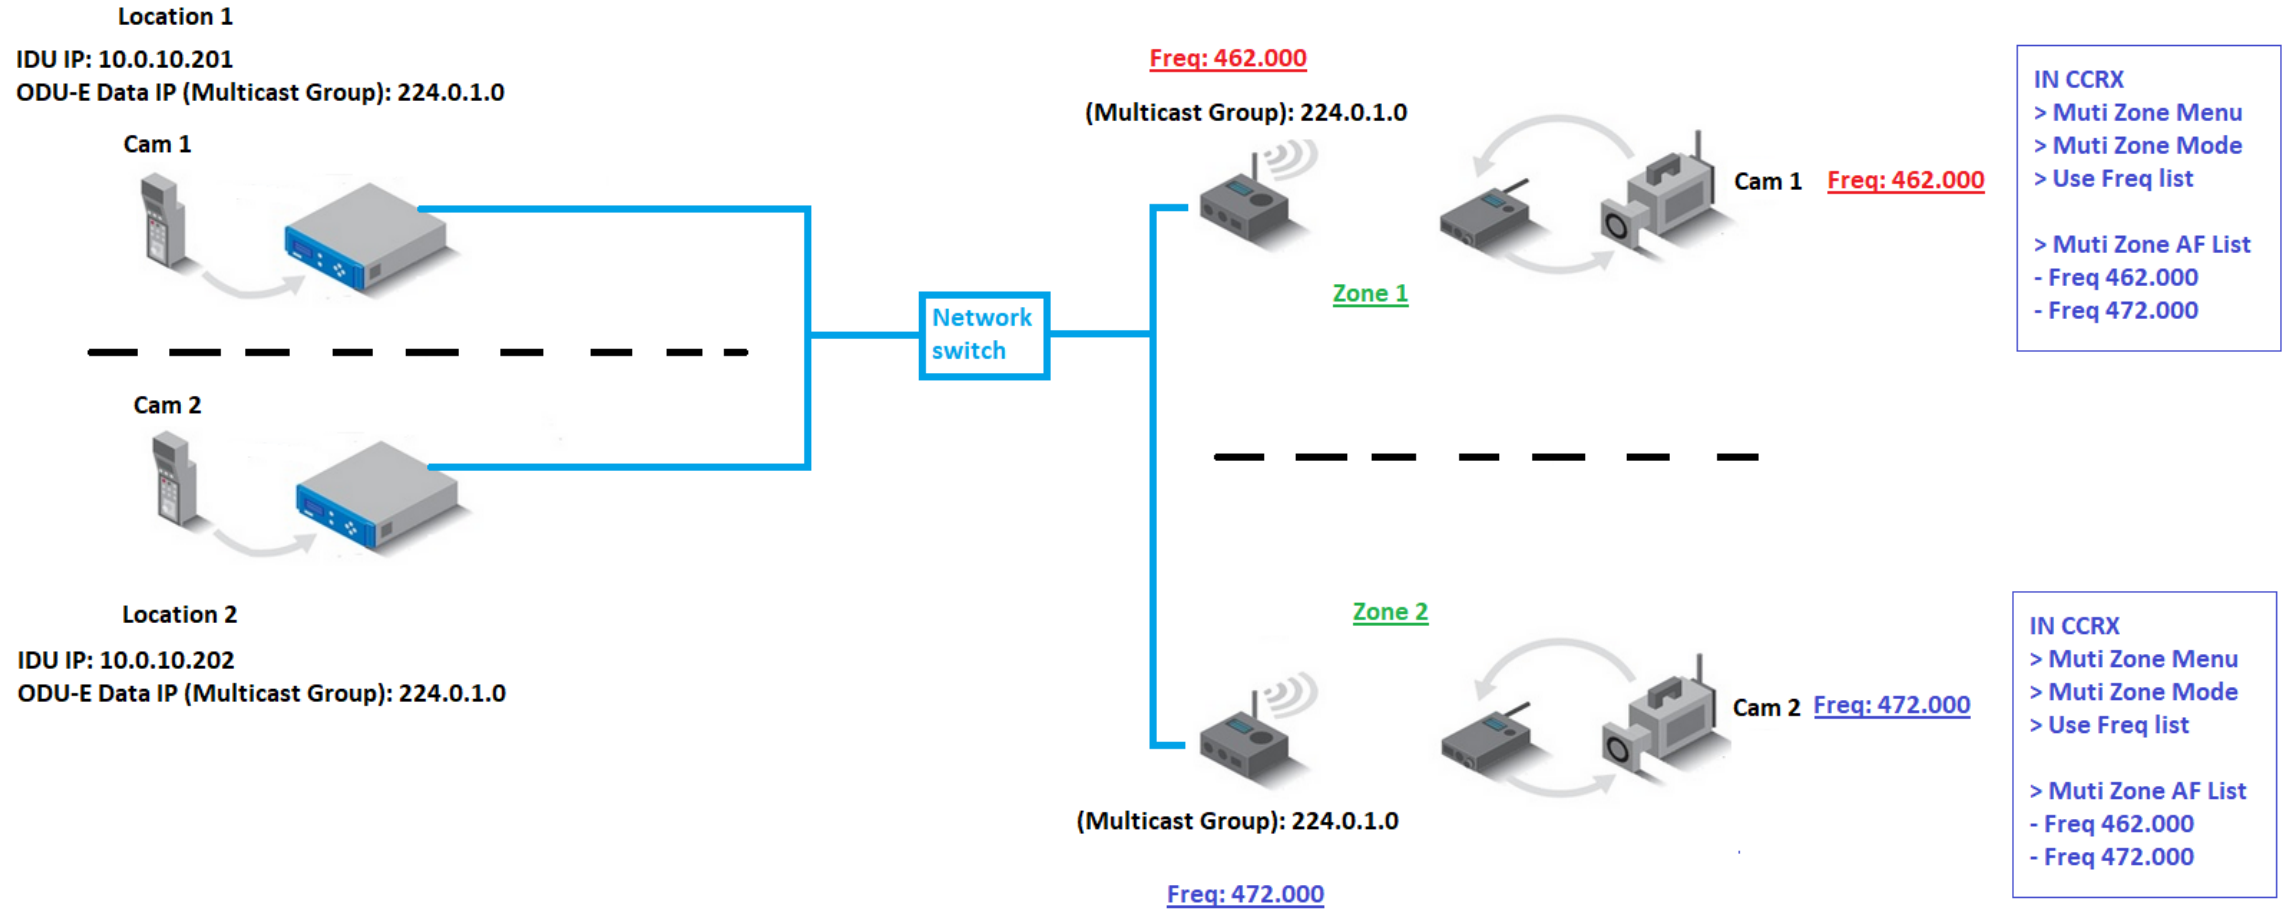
Location 1

IDU IP: 10.0.10.201
ODU-E Data IP (Multicast Group): 224.0.1.0

Cam 1

Cam 2

Location 2

IDU IP: 10.0.10.202
ODU-E Data IP (Multicast Group): 224.0.1.0

Network switch

Freq: 462.000

(Multicast Group): 224.0.1.0

Cam 1 Freq: 462.000

Zone 1

IN CCRX
> Muti Zone Menu
> Muti Zone Mode
> Use Freq list

> Muti Zone AF List
- Freq 462.000
- Freq 472.000

Zone 2

Cam 2 Freq: 472.000

(Multicast Group): 224.0.1.0

Freq: 472.000

IN CCRX
> Muti Zone Menu
> Muti Zone Mode
> Use Freq list

> Muti Zone AF List
- Freq 462.000
- Freq 472.000